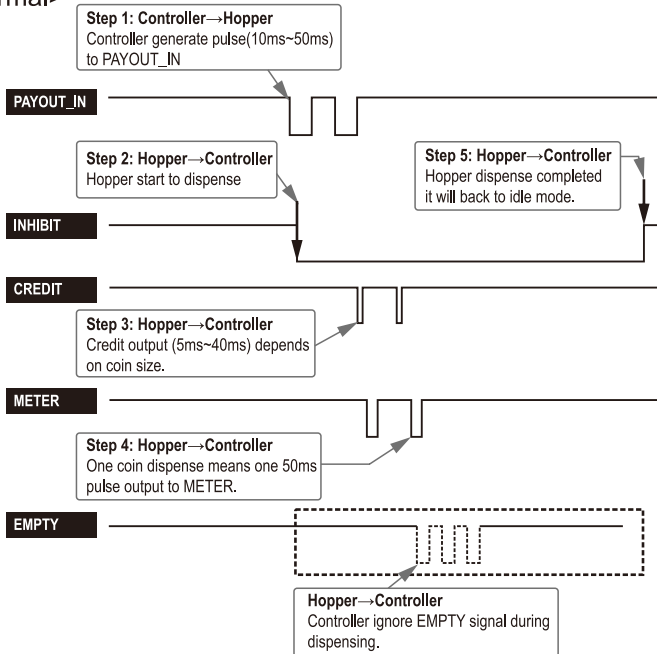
rmal>

Step 1: Controller→Hopper
Controller generate pulse(10ms~50ms) to PAYOUT_IN

PAYOUT_IN

Step 2: Hopper→Controller
Hopper start to dispense

Step 5: Hopper→Controller
Hopper dispense completed it will back to idle mode.

INHIBIT

CREDIT

Step 3: Hopper→Controller
Credit output (5ms~40ms) depends on coin size.

METER

Step 4: Hopper→Controller
One coin dispense means one 50ms pulse output to METER.

EMPTY

Hopper→Controller
Controller ignore EMPTY signal during dispensing.